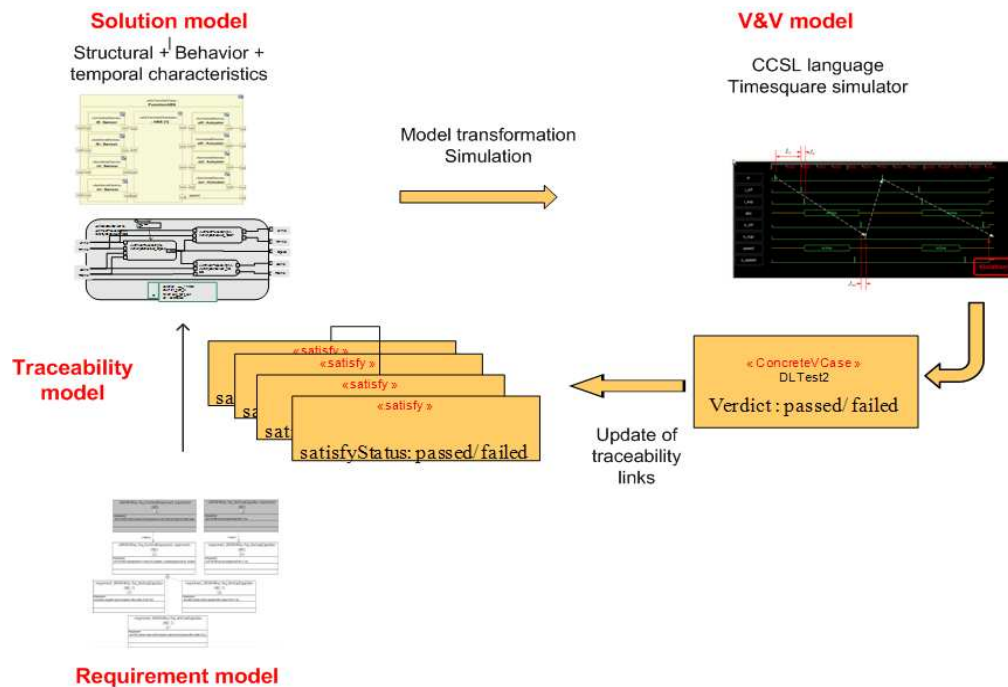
Solution model
Structural + Behavior + temporal characteristics

V&V model
CCSL language
Timesquare simulator

Model transformation
Simulation

Traceability model

«satisfy»
«satisfy»
«satisfy»
«satisfy»
sat
sa
sati
satisfyStatus: passed/failed

«ConcreteVCase»
DLTest2
Verdict : passed/ failed

Update of traceability links

Requirement model